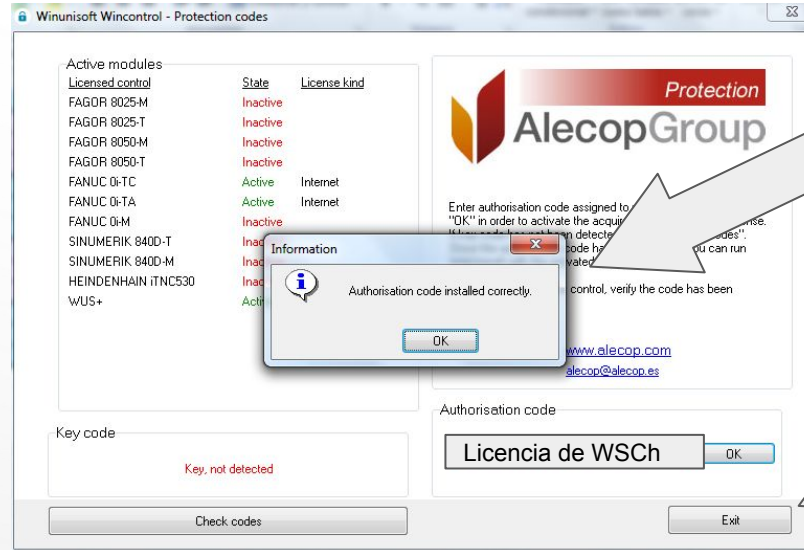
Winunisoft Wincontrol - Protection codes

Active modules

| Licensed control | State | License kind |
|---|---|---|
| FAGOR 8025-M | Inactive | |
| FAGOR 8025-T | Inactive | |
| FAGOR 8050-M | Inactive | |
| FAGOR 8050-T | Inactive | |
| FANUC 0i-TC | Active | Internet |
| FANUC 0i-TA | Active | Internet |
| FANUC 0i-M | Inactive | |
| SINUMERIK 840D-T | Inac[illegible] | |
| SINUMERIK 840D-M | Inac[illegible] | |
| HEINDENHAIN iTNC530 | Inac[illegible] | |
| WUS+ | Acti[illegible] | |

Protection
AlecopGroup

Enter authorisation code assigned to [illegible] "OK" in order to activate the acqui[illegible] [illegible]nse. If key code has not been detecte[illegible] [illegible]odes". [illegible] code ha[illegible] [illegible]ou can run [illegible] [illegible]vated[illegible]

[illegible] control, verify the code has been

www.alecop.com
alecop@alecop.es

Information

Authorisation code installed correctly.

OK

Authorisation code

Licencia de WSCh

OK

Key code

Key, not detected

Check codes

Exit